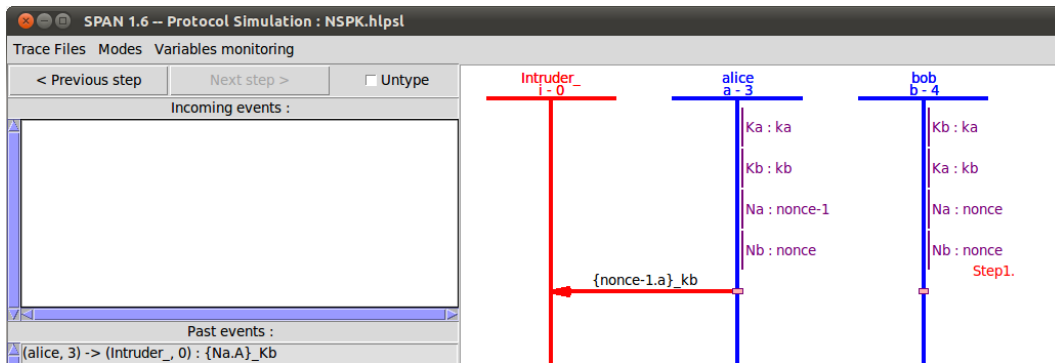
SPAN 1.6 -- Protocol Simulation : NSPK.hlpsl

Trace Files Modes Variables monitoring

< Previous step

Next step >

Untype

Incoming events :

Past events :

(alice, 3) -> (Intruder_, 0) : {Na.A}_Kb

Intruder_
i - 0

alice
a - 3

bob
b - 4

Ka : ka

Kb : kb

Na : nonce-1

Nb : nonce

Kb : ka

Ka : kb

Na : nonce

Nb : nonce

Step1.

{nonce-1.a}_kb